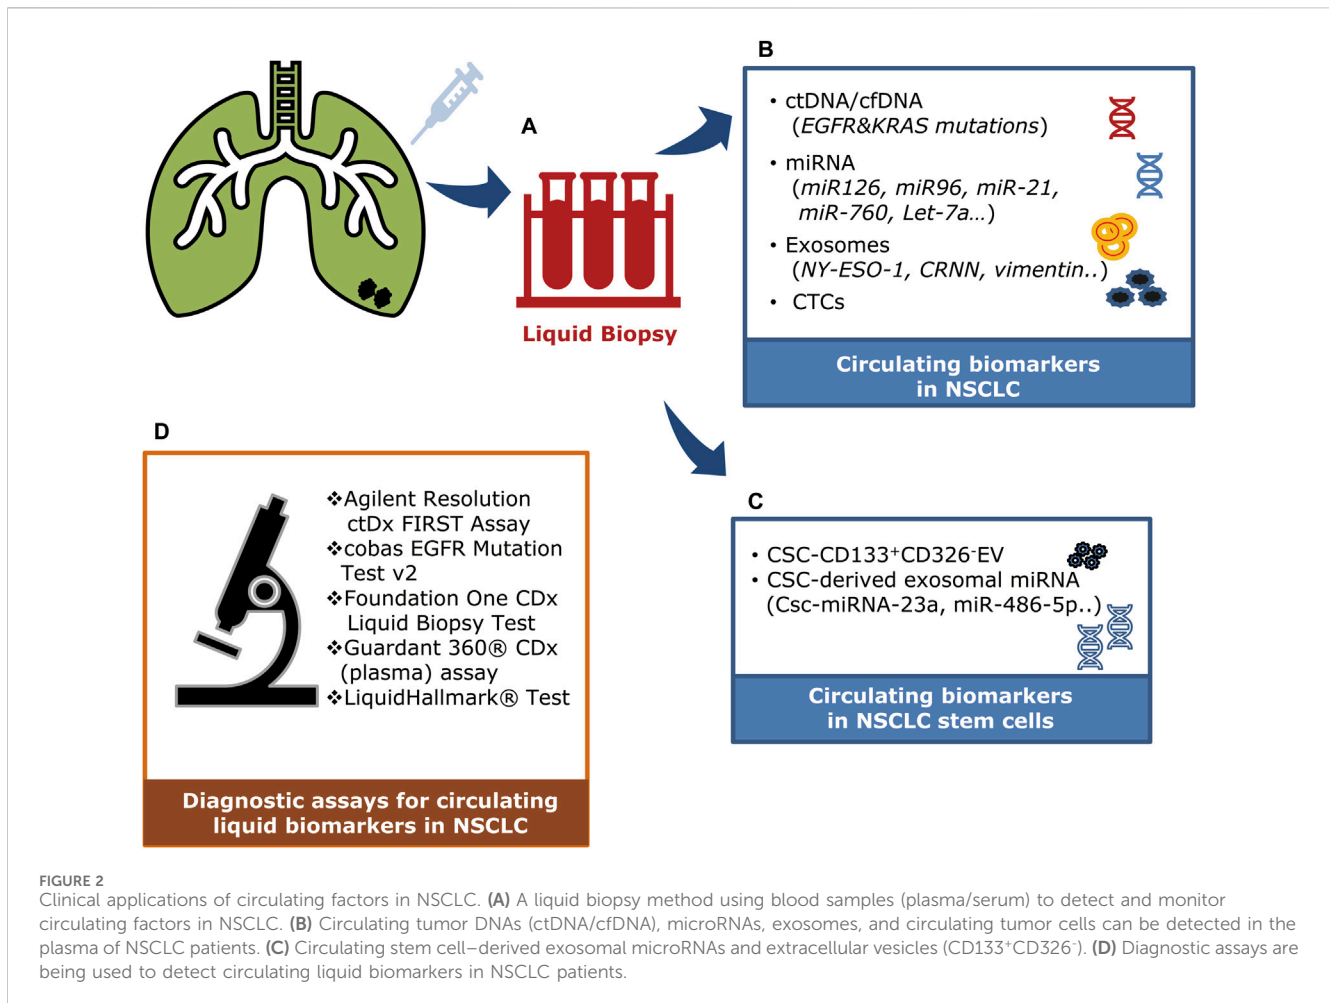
A

Liquid Biopsy

B

• ctDNA/cfDNA (EGFR&KRAS mutations)
• miRNA (miR126, miR96, miR-21, miR-760, Let-7a...)
• Exosomes (NY-ESO-1, CRNN, vimentin..)
• CTCs

Circulating biomarkers in NSCLC

C

• CSC-CD133$^+$CD326$^-$EV
• CSC-derived exosomal miRNA (Csc-miRNA-23a, miR-486-5p..)

Circulating biomarkers in NSCLC stem cells

D

❖Agilent Resolution ctDx FIRST Assay
❖cobas EGFR Mutation Test v2
❖Foundation One CDx Liquid Biopsy Test
❖Guardant 360® CDx (plasma) assay
❖LiquidHallmark® Test

Diagnostic assays for circulating liquid biomarkers in NSCLC

FIGURE 2
Clinical applications of circulating factors in NSCLC. (A) A liquid biopsy method using blood samples (plasma/serum) to detect and monitor circulating factors in NSCLC. (B) Circulating tumor DNAs (ctDNA/cfDNA), microRNAs, exosomes, and circulating tumor cells can be detected in the plasma of NSCLC patients. (C) Circulating stem cell–derived exosomal microRNAs and extracellular vesicles (CD133$^+$CD326$^-$). (D) Diagnostic assays are being used to detect circulating liquid biomarkers in NSCLC patients.